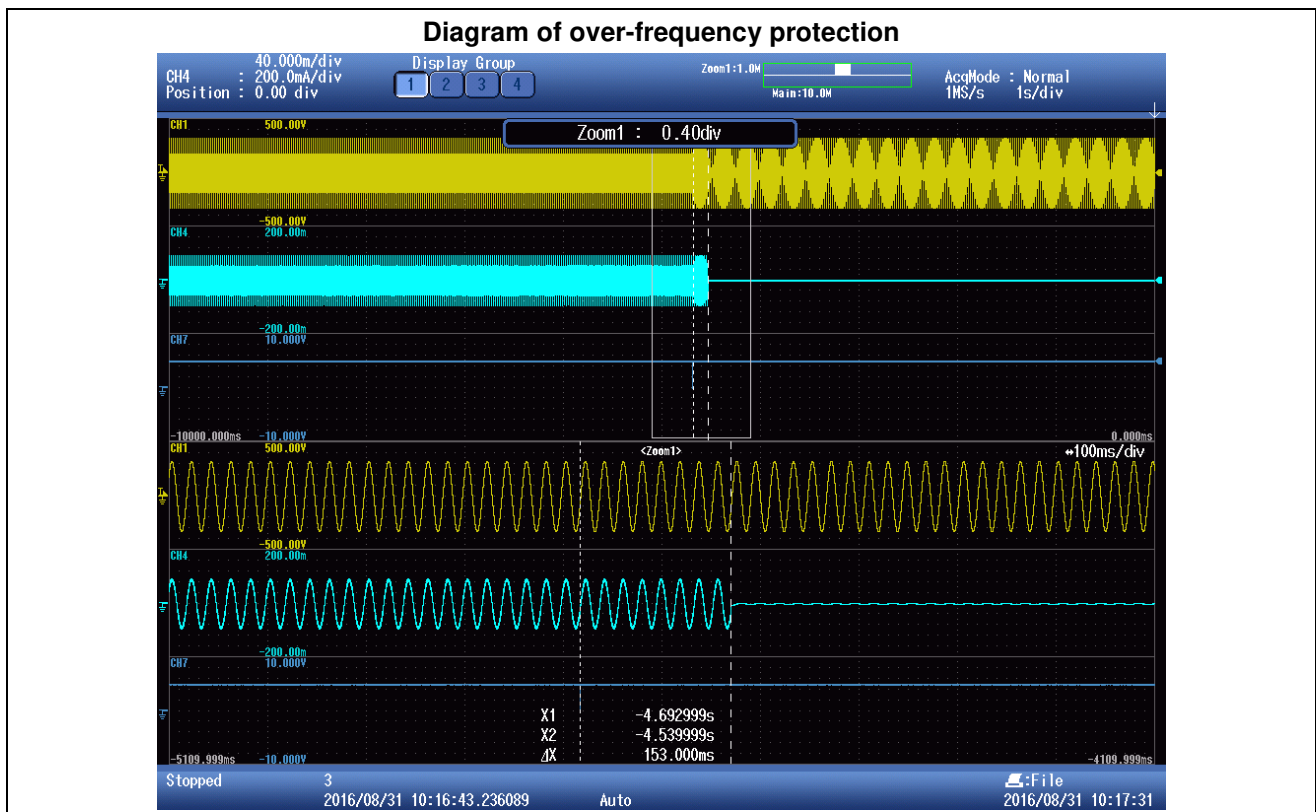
Diagram of over-frequency protection

CH4 40.000m/div
: 200.0mA/div
Position : 0.00 div

Display Group
1 2 3 4

Zoom1:1.0M
Main:10.0M

AcqMode : Normal
1MS/s 1s/div

CH1 500.00V
Zoom1 : 0.40div
-500.00V
CH4 200.00m
-200.00m
CH7 10.000V
-10000.000ms -10.000V 0.000ms

CH1 500.00V
<Zoom1>
↔100ms/div
-500.00V
CH4 200.00m
-200.00m
CH7 10.000V

X1 -4.692999s
X2 -4.539999s
ΔX 153.000ms

-5109.999ms -10.000V -4109.999ms

Stopped
3
2016/08/31 10:16:43.236089
Auto
:File
2016/08/31 10:17:31